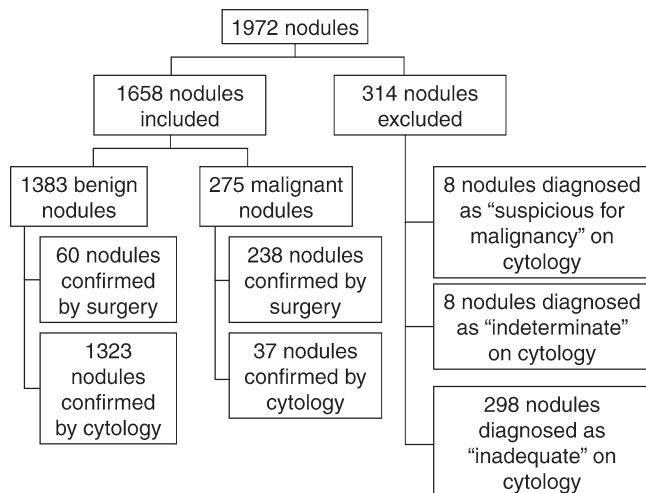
1972 nodules

1658 nodules included

314 nodules excluded

1383 benign nodules

60 nodules confirmed by surgery

1323 nodules confirmed by cytology

275 malignant nodules

238 nodules confirmed by surgery

37 nodules confirmed by cytology

8 nodules diagnosed as "suspicious for malignancy" on cytology

8 nodules diagnosed as "indeterminate" on cytology

298 nodules diagnosed as "inadequate" on cytology